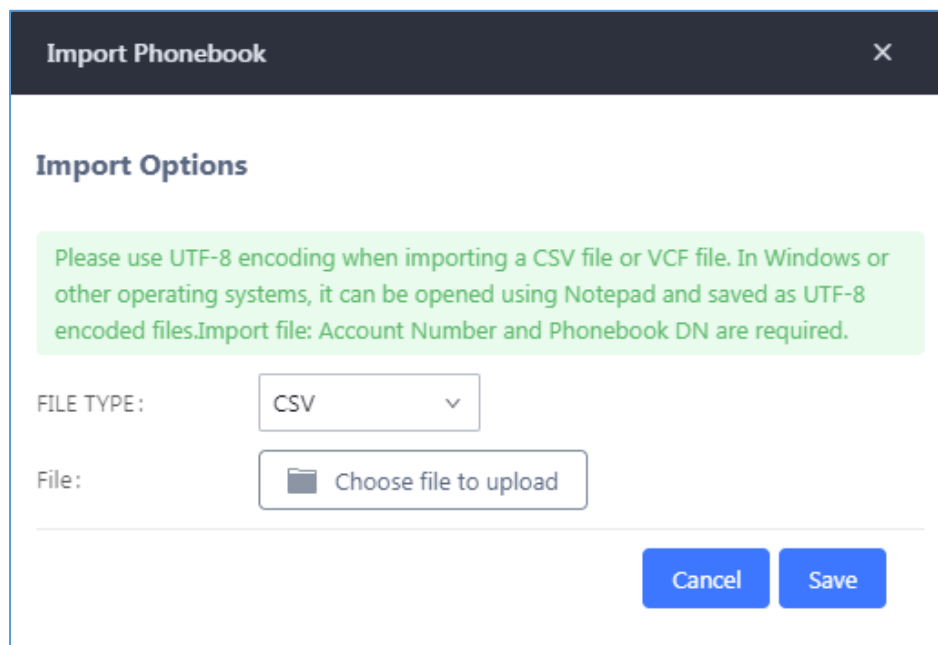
Import Phonebook

×

Import Options

Please use UTF-8 encoding when importing a CSV file or VCF file. In Windows or other operating systems, it can be opened using Notepad and saved as UTF-8 encoded files.Import file: Account Number and Phonebook DN are required.

FILE TYPE:

CSV

File:

Choose file to upload

Cancel

Save